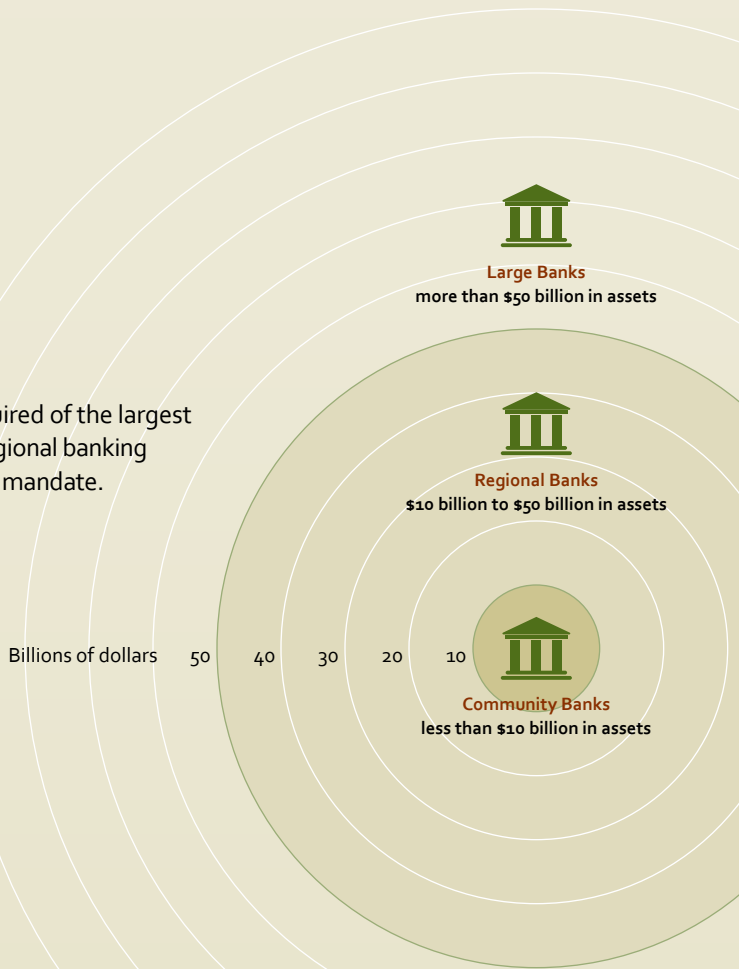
Large Banks
more than \$50 billion in assets

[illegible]ired of the largest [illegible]gional banking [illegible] mandate.

Regional Banks
\$10 billion to \$50 billion in assets

Billions of dollars 50 40 30 20 10

Community Banks
less than \$10 billion in assets